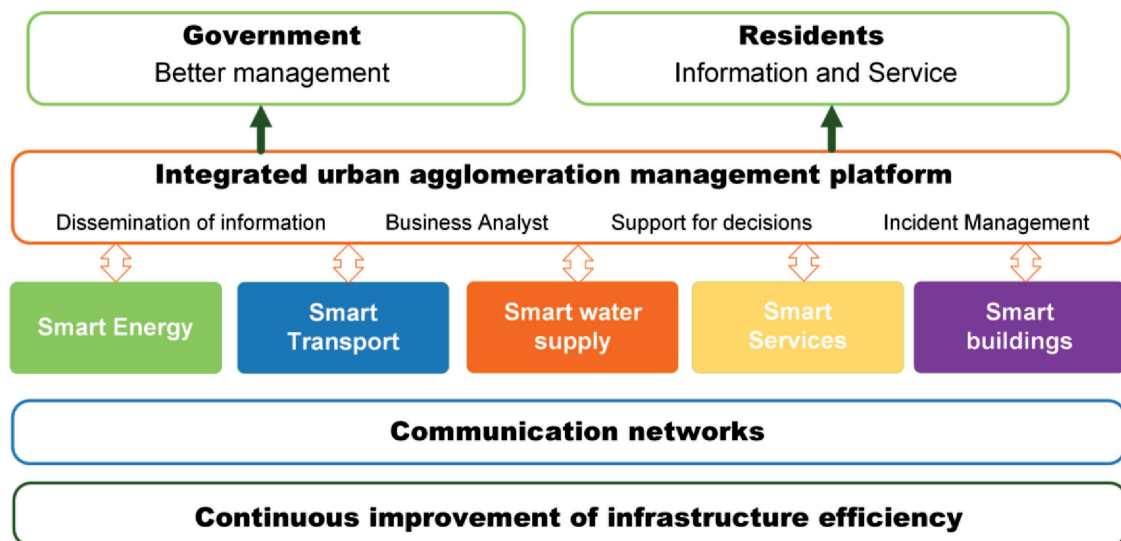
Government
Better management

Residents
Information and Service

Integrated urban agglomeration management platform
Dissemination of information Business Analyst Support for decisions Incident Management

Smart Energy

Smart Transport

Smart water supply

Smart Services

Smart buildings

Communication networks

Continuous improvement of infrastructure efficiency